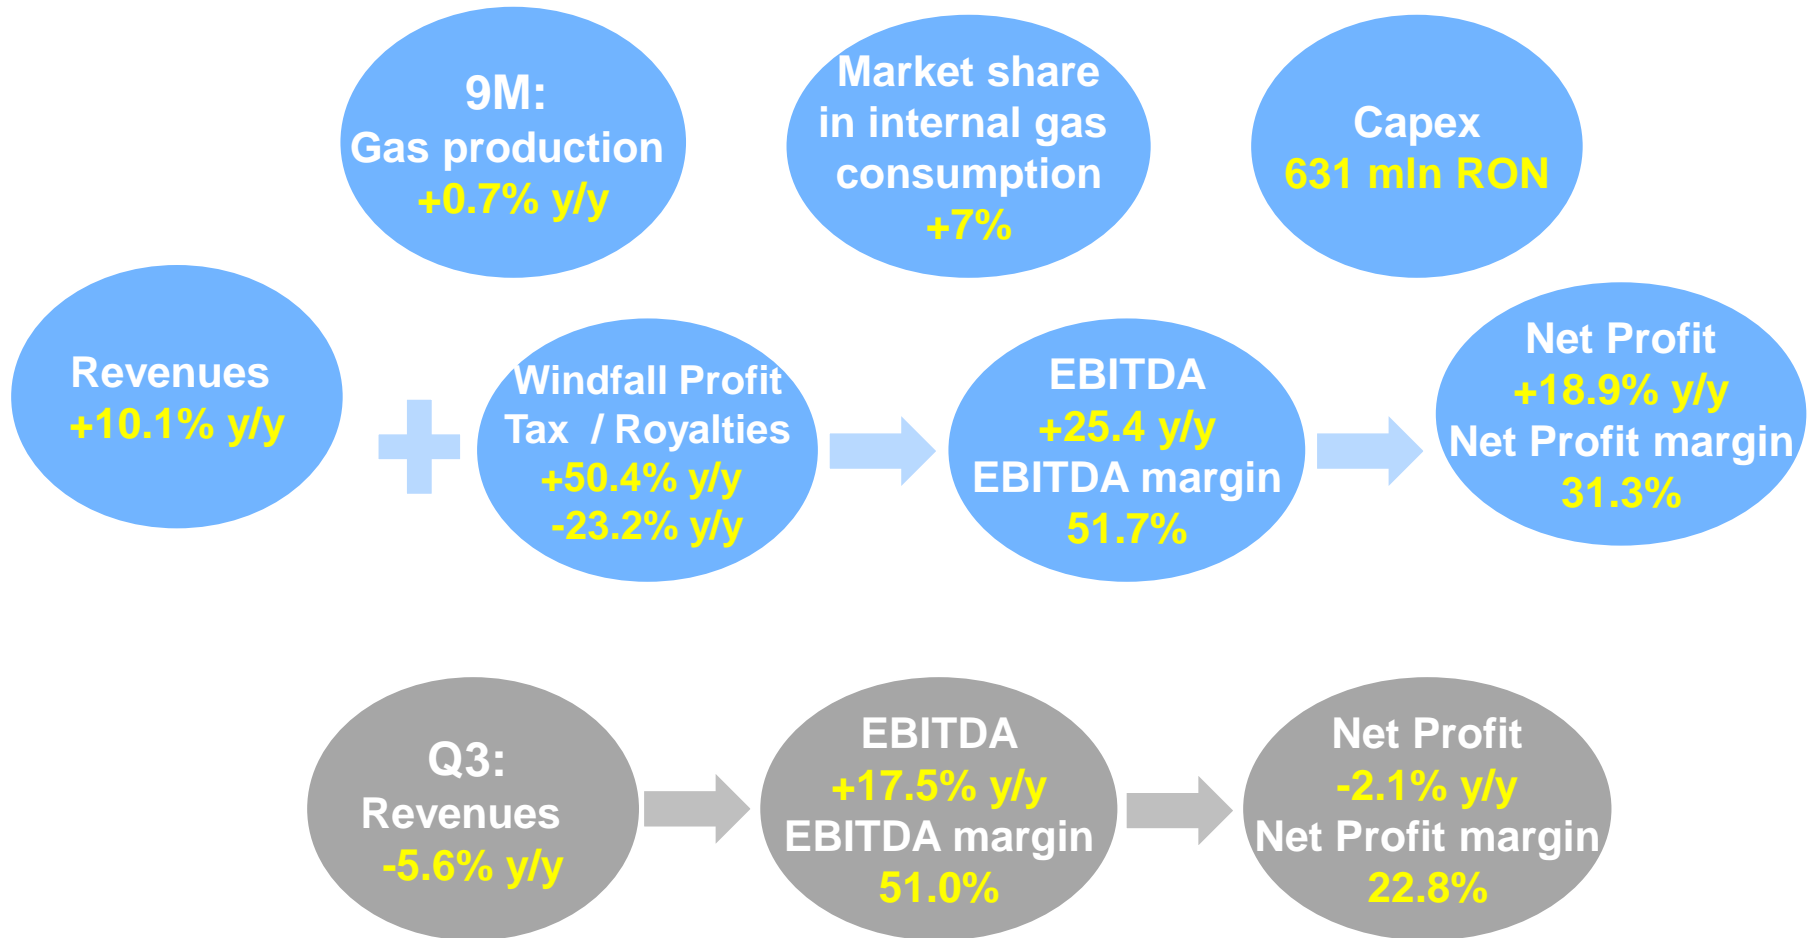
9M:
Gas production
+0.7% y/y

Market share in internal gas consumption
+7%

Capex
631 mln RON

Revenues
+10.1% y/y

Windfall Profit Tax / Royalties
+50.4% y/y
-23.2% y/y

EBITDA
+25.4 y/y
EBITDA margin
51.7%

Net Profit
+18.9% y/y
Net Profit margin
31.3%

Q3:
Revenues
-5.6% y/y

EBITDA
+17.5% y/y
EBITDA margin
51.0%

Net Profit
-2.1% y/y
Net Profit margin
22.8%